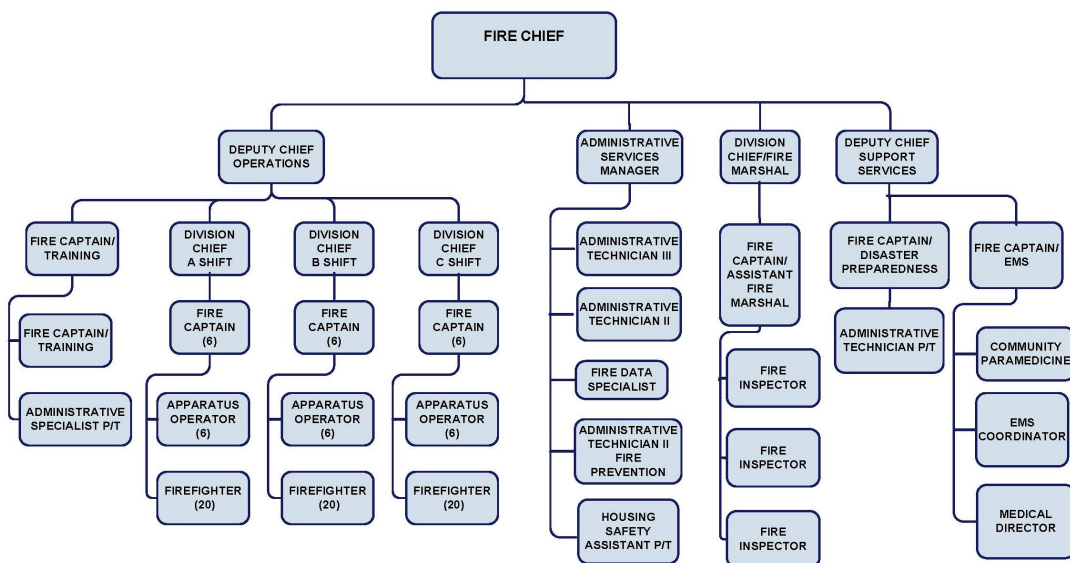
FIRE CHIEF

DEPUTY CHIEF OPERATIONS

ADMINISTRATIVE SERVICES MANAGER

DIVISION CHIEF/FIRE MARSHAL

DEPUTY CHIEF SUPPORT SERVICES

FIRE CAPTAIN/ TRAINING

FIRE CAPTAIN/ TRAINING

ADMINISTRATIVE SPECIALIST P/T

DIVISION CHIEF A SHIFT

FIRE CAPTAIN (6)

APPARATUS OPERATOR (6)

FIREFIGHTER (20)

DIVISION CHIEF B SHIFT

FIRE CAPTAIN (6)

APPARATUS OPERATOR (6)

FIREFIGHTER (20)

DIVISION CHIEF C SHIFT

FIRE CAPTAIN (6)

APPARATUS OPERATOR (6)

FIREFIGHTER (20)

ADMINISTRATIVE TECHNICIAN III

ADMINISTRATIVE TECHNICIAN II

FIRE DATA SPECIALIST

ADMINISTRATIVE TECHNICIAN II FIRE PREVENTION

HOUSING SAFETY ASSISTANT P/T

FIRE CAPTAIN/ ASSISTANT FIRE MARSHAL

FIRE INSPECTOR

FIRE INSPECTOR

FIRE INSPECTOR

FIRE CAPTAIN/ DISASTER PREPAREDNESS

ADMINISTRATIVE TECHNICIAN P/T

FIRE CAPTAIN/ EMS

COMMUNITY PARAMEDICINE

EMS COORDINATOR

MEDICAL DIRECTOR